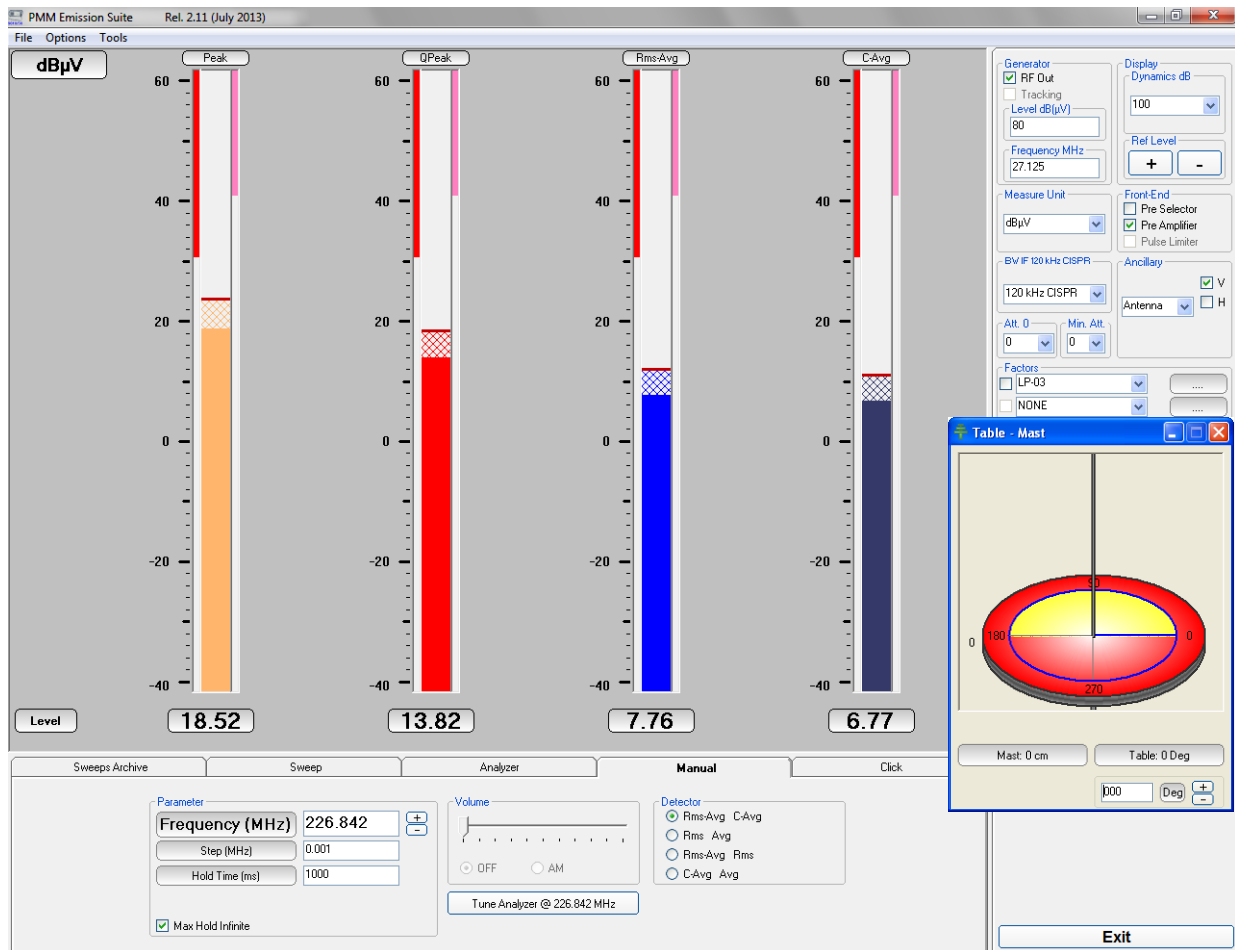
PMM Emission Suite Rel. 2.11 (July 2013)

File Options Tools

dBµV

Peak
QPeak
Rms-Avg
C-Avg

60
40
20
0
-20
-40

60
40
20
0
-20
-40

60
40
20
0
-20
-40

60
40
20
0
-20
-40

Level
18.52
13.82
7.76
6.77

Generator
RF Out
Tracking
Level dB(µV)
80
Frequency MHz
27.125

Display
Dynamics dB
100
Ref Level
+
-

Measure Unit
dBµV

Front-End
Pre Selector
Pre Amplifier
Pulse Limiter

BW IF 120 kHz CISPR
120 kHz CISPR

Ancillary
V
H
Antenna

Att. 0
0
Min. Att.
0

Factors
LP-03
....
NONE
....

Table - Mast

90
180
0
0
270

Mast: 0 cm
Table: 0 Deg
000
Deg
+
-

Sweeps Archive
Sweep
Analyzer
Manual
Click

Parameter
Frequency (MHz)
226.842
+
-
Step (MHz)
0.001
Hold Time (ms)
1000
Max Hold Infinite

Volume
OFF
AM
Tune Analyzer @ 226.842 MHz

Detector
Rms-Avg C-Avg
Rms Avg
Rms-Avg Rms
C-Avg Avg

Exit